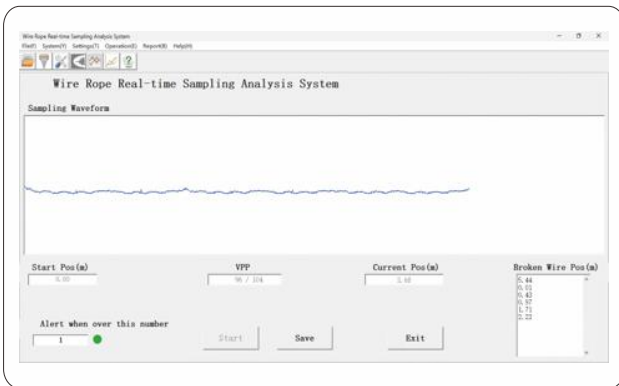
Wire Rope Real-time Sampling Analysis System
File(F) System(Y) Settings(T) Operation(E) Report(R) Help(H)

Wire Rope Real-time Sampling Analysis System

Sampling Waveform

Start Pos(m)
0.00

VPP
95 / 104

Current Pos(m)
2.48

Broken Wire Pos(m)
0.44
0.51
0.43
0.97
1.71
2.22

Alert when over this number
1

Start

Save

Exit